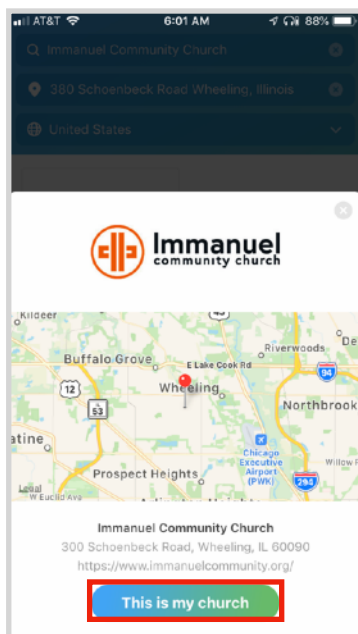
AT&T 6:01 AM 88%

Immanuel Community Church

380 Schoenbeck Road Wheeling, Illinois

United States

Immanuel
community church

Kildeer
Buffalo Grove
E Lake Cook Rd
Riverwoods
12
53
Wheeling
94
Northbrook
atine
Chicago Executive Airport (PWK)
Prospect Heights
294
Willow R
Legal
W Euclid Ave

Immanuel Community Church
300 Schoenbeck Road, Wheeling, IL 60090
https://www.immanuelcommunity.org/

This is my church